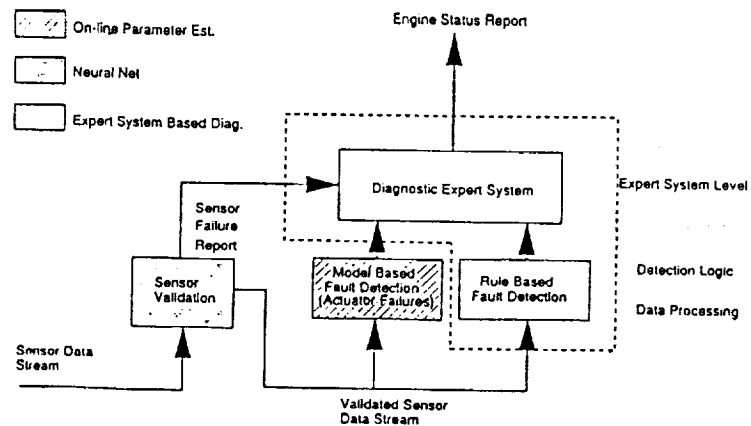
On-line Parameter Est.

Neural Net

Expert System Based Diag.

Engine Status Report

Diagnostic Expert System

Expert System Level

Sensor Failure Report

Sensor Validation

Model Based Fault Detection (Actuator Failures)

Rule Based Fault Detection

Detection Logic

Data Processing

Sensor Data Stream

Validated Sensor Data Stream